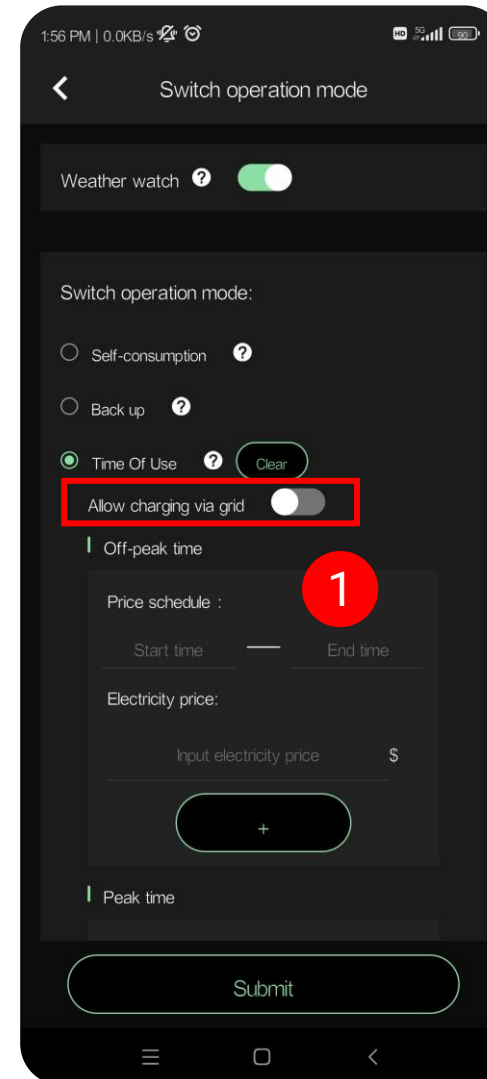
1:56 PM | 0.0KB/s

Switch operation mode

Weather watch ?

Switch operation mode:

Self-consumption ?

Back up ?

Time Of Use ? Clear

Allow charging via grid

Off-peak time

1

Price schedule :

Start time — End time

Electricity price:

Input electricity price $

+

Peak time

Submit